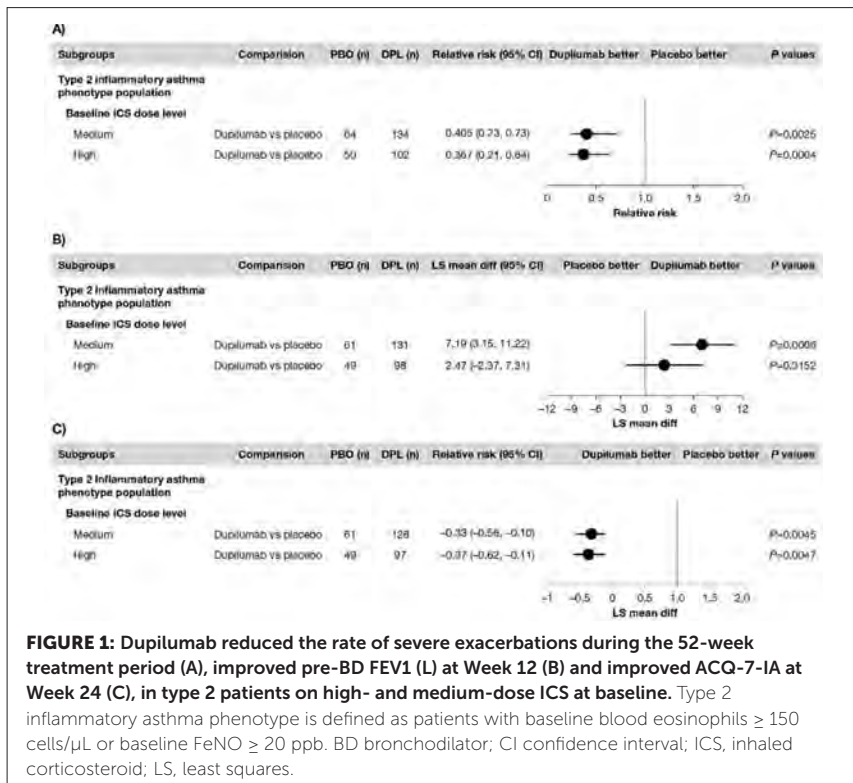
A)

| Subgroups | Comparision | PBO (n) | DPL (n) | Relative risk (95% CI) | Dupilumab better | Placebo better | P values |
|---|---|---|---|---|---|---|---|
| Type 2 inflammatory asthma phenotype population | | | | | | | |
| Baseline ICS dose level | | | | | | | |
| Medium | Dupilumab vs placebo | 64 | 134 | 0.405 (0.23, 0.73) | | | P=0.0025 |
| High | Dupilumab vs placebo | 50 | 102 | 0.367 (0.21, 0.64) | | | P=0.0004 |

0 0.5 1.0 1.5 2.0
Relative risk

B)

| Subgroups | Comparision | PBO (n) | DPL (n) | LS mean diff (95% CI) | Placebo better | Dupilumab better | P values |
|---|---|---|---|---|---|---|---|
| Type 2 inflammatory asthma phenotype population | | | | | | | |
| Baseline ICS dose level | | | | | | | |
| Medium | Dupilumab vs placebo | 61 | 131 | 7.19 (3.15, 11.22) | | | P=0.0005 |
| High | Dupilumab vs placebo | 49 | 98 | 2.47 (−2.37, 7.31) | | | P=0.3152 |

−12 −9 −6 −3 0 3 6 9 12
LS mean diff

C)

| Subgroups | Comparision | PBO (n) | DPL (n) | Relative risk (95% CI) | Dupilumab better | Placebo better | P values |
|---|---|---|---|---|---|---|---|
| Type 2 inflammatory asthma phenotype population | | | | | | | |
| Baseline ICS dose level | | | | | | | |
| Medium | Dupilumab vs placebo | 61 | 128 | −0.33 (−0.56, −0.10) | | | P=0.0045 |
| High | Dupilumab vs placebo | 49 | 97 | −0.37 (−0.62, −0.11) | | | P=0.0047 |

−1 −0.5 0 0.5 1.0 1.5 2.0
LS mean diff

FIGURE 1: Dupilumab reduced the rate of severe exacerbations during the 52-week treatment period (A), improved pre-BD FEV1 (L) at Week 12 (B) and improved ACQ-7-IA at Week 24 (C), in type 2 patients on high- and medium-dose ICS at baseline. Type 2 inflammatory asthma phenotype is defined as patients with baseline blood eosinophils ≥ 150 cells/μL or baseline FeNO ≥ 20 ppb. BD bronchodilator; CI confidence interval; ICS, inhaled corticosteroid; LS, least squares.